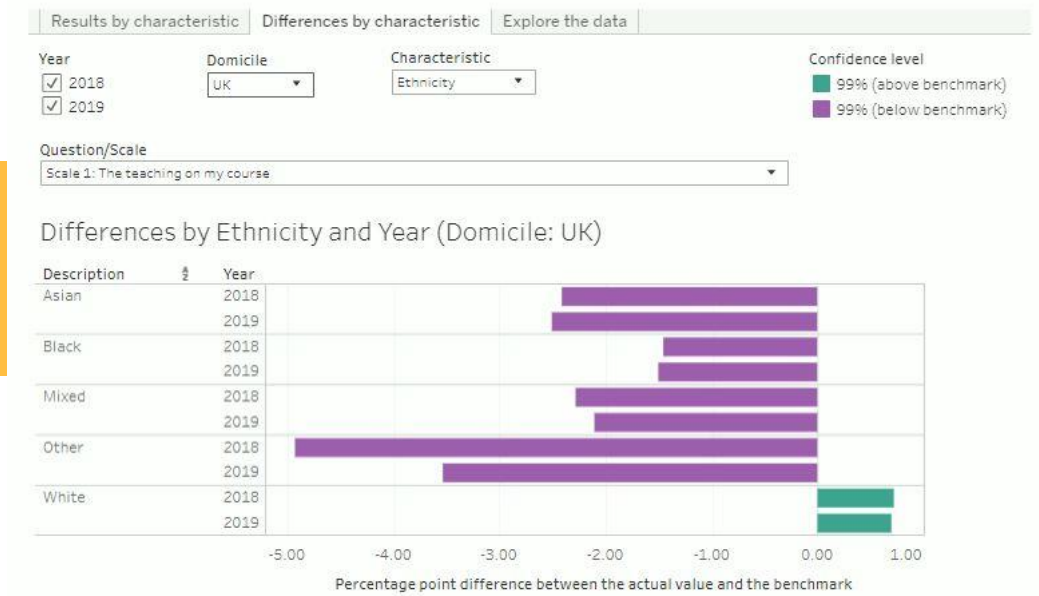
Results by characteristic | Differences by characteristic | Explore the data

Year
2018
2019

Domicile
UK

Characteristic
Ethnicity

Confidence level
99% (above benchmark)
99% (below benchmark)

Question/Scale
Scale 1: The teaching on my course

Differences by Ethnicity and Year (Domicile: UK)

| Description | Year |
|---|---|
| Asian | 2018 |
| | 2019 |
| Black | 2018 |
| | 2019 |
| Mixed | 2018 |
| | 2019 |
| Other | 2018 |
| | 2019 |
| White | 2018 |
| | 2019 |

-5.00 -4.00 -3.00 -2.00 -1.00 0.00 1.00

Percentage point difference between the actual value and the benchmark